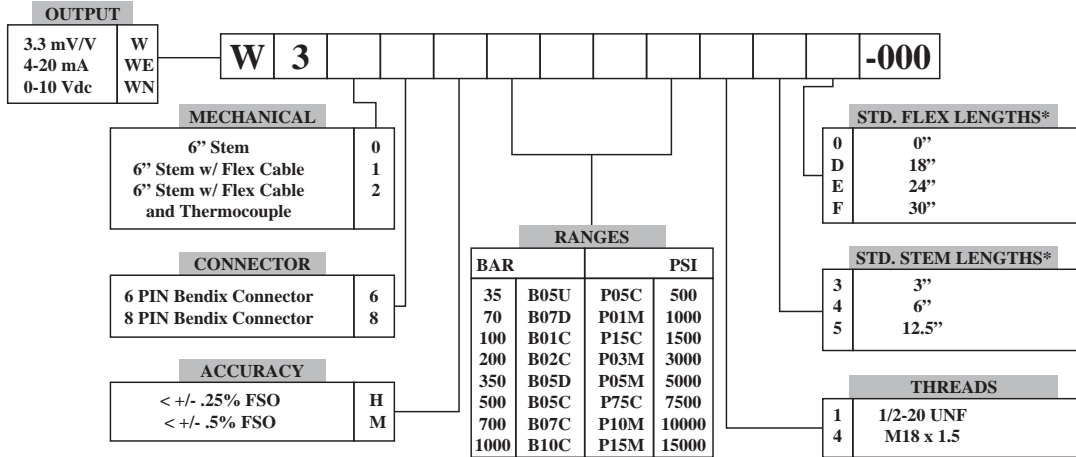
OUTPUT

| | |
|---|---|
| 3.3 mV/V | W |
| 4-20 mA | WE |
| 0-10 Vdc | WN |

W 3 -000

MECHANICAL

| | |
|---|---|
| 6" Stem | 0 |
| 6" Stem w/ Flex Cable | 1 |
| 6" Stem w/ Flex Cable and Thermocouple | 2 |

CONNECTOR

| | |
|---|---|
| 6 PIN Bendix Connector | 6 |
| 8 PIN Bendix Connector | 8 |

ACCURACY

| | |
|---|---|
| < +/- .25% FSO | H |
| < +/- .5% FSO | M |

RANGES

| BAR | | | PSI |
|---|---|---|---|
| 35 | B05U | P05C | 500 |
| 70 | B07D | P01M | 1000 |
| 100 | B01C | P15C | 1500 |
| 200 | B02C | P03M | 3000 |
| 350 | B05D | P05M | 5000 |
| 500 | B05C | P75C | 7500 |
| 700 | B07C | P10M | 10000 |
| 1000 | B10C | P15M | 15000 |

STD. FLEX LENGTHS*

| | |
|---|---|
| 0 | 0" |
| D | 18" |
| E | 24" |
| F | 30" |

STD. STEM LENGTHS*

| | |
|---|---|
| 3 | 3" |
| 4 | 6" |
| 5 | 12.5" |

THREADS

| | |
|---|---|
| 1 | 1/2-20 UNF |
| 4 | M18 x 1.5 |